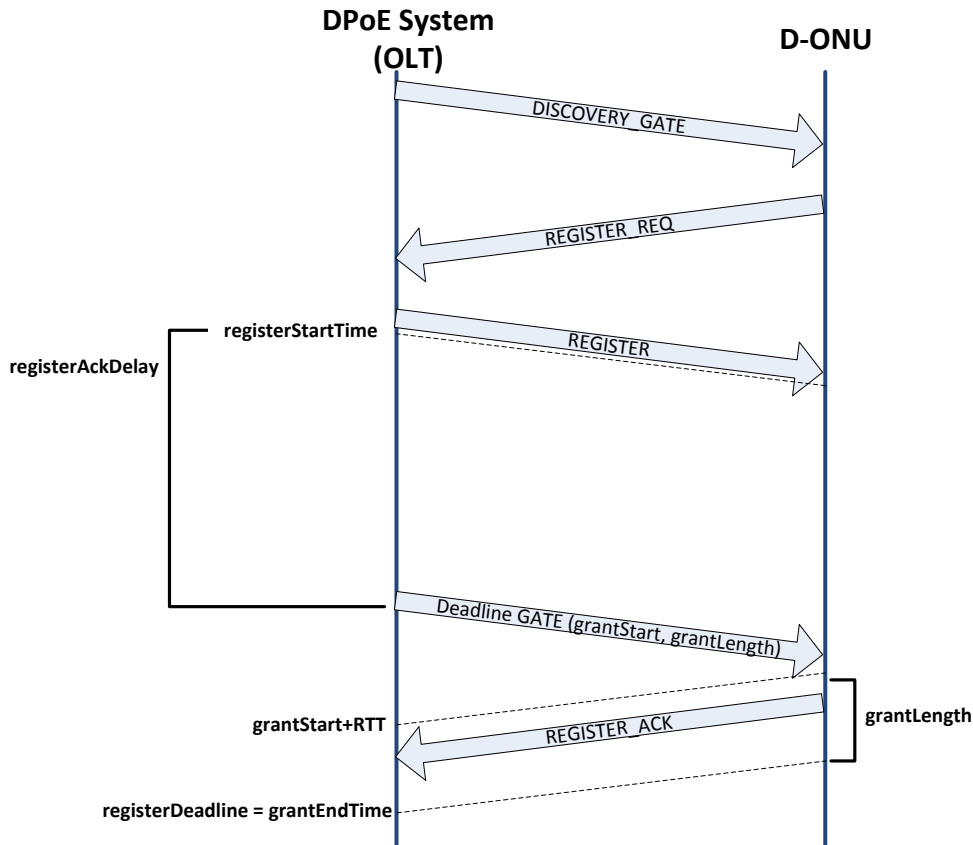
DPoE System
(OLT)

D-ONU

DISCOVERY_GATE

REGISTER_REQ

registerStartTime

registerAckDelay

REGISTER

Deadline GATE (grantStart, grantLength)

grantStart+RTT

REGISTER_ACK

grantLength

registerDeadline = grantEndTime